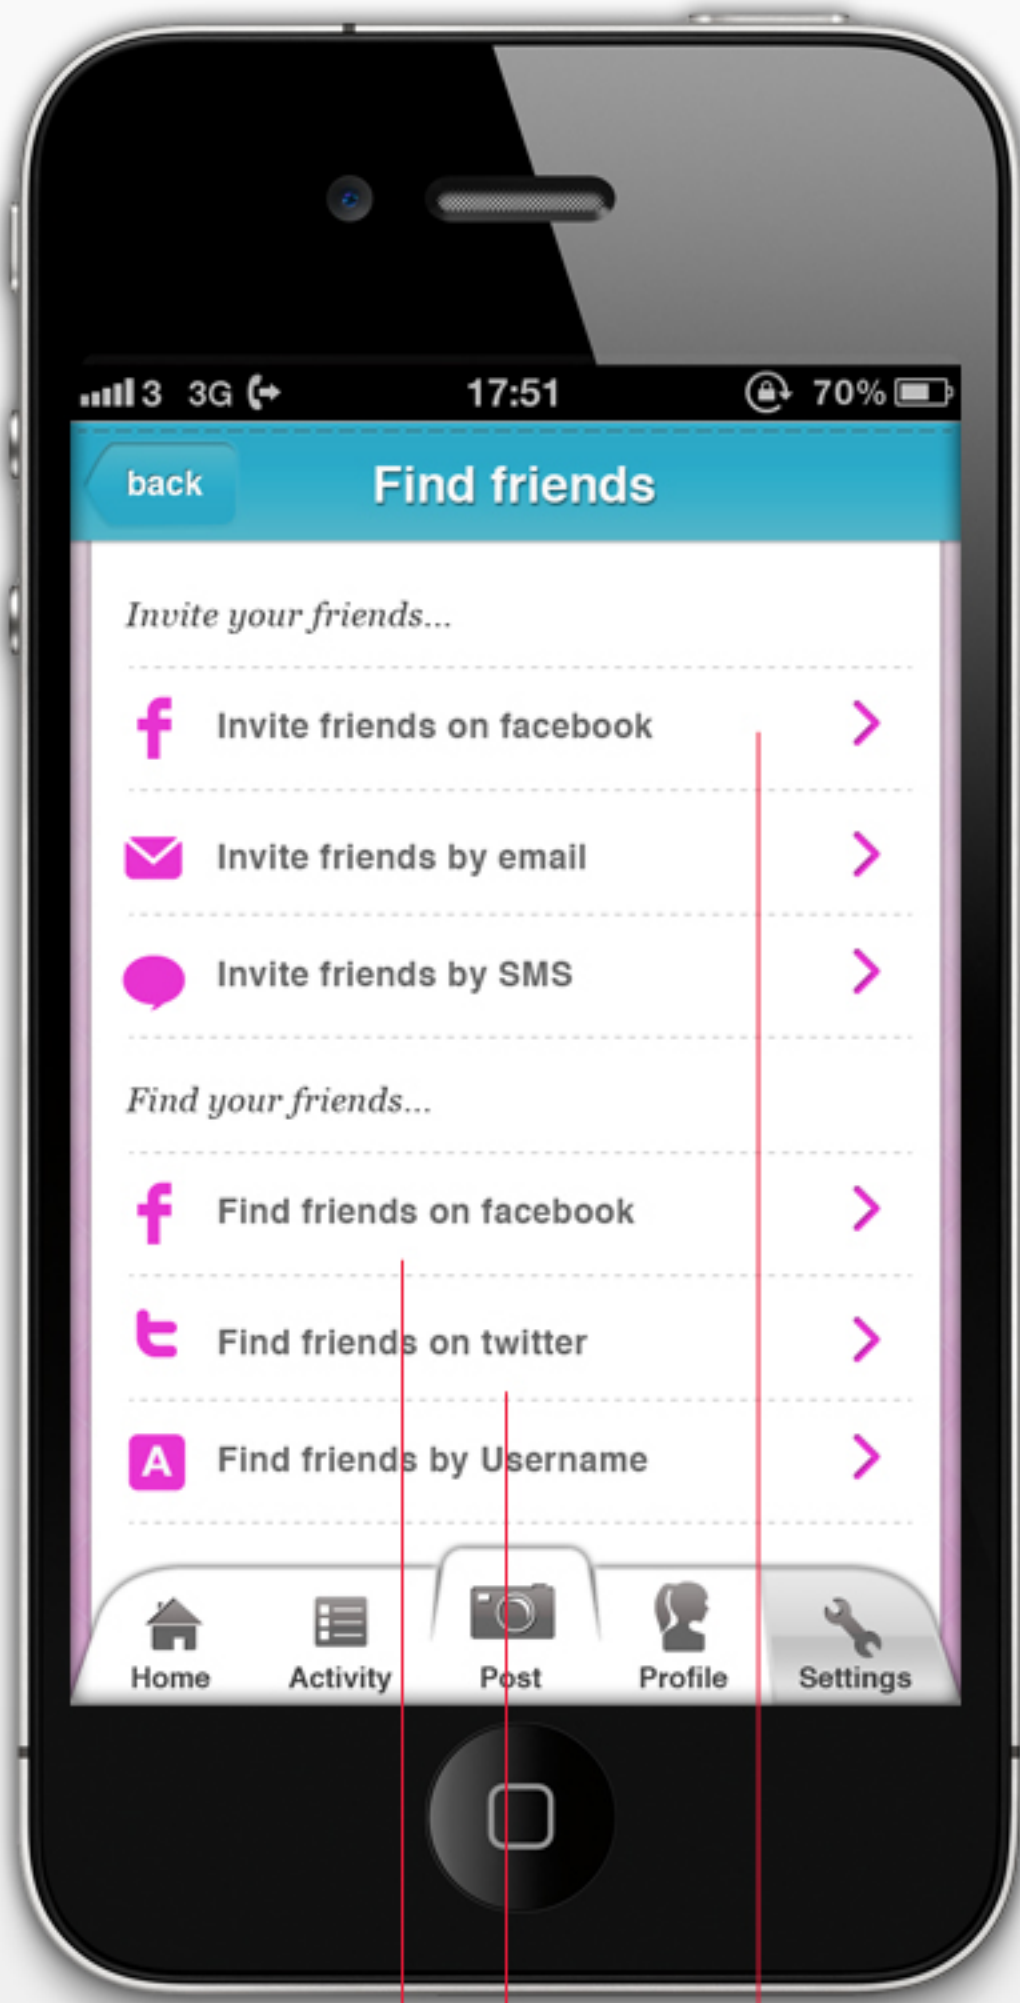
3 3G 17:51 70%

back
Find friends

Invite your friends...

Invite friends on facebook

Invite friends by email

Invite friends by SMS

Find your friends...

Find friends on facebook

Find friends on twitter

A Find friends by Username

Home Activity Post Profile Settings